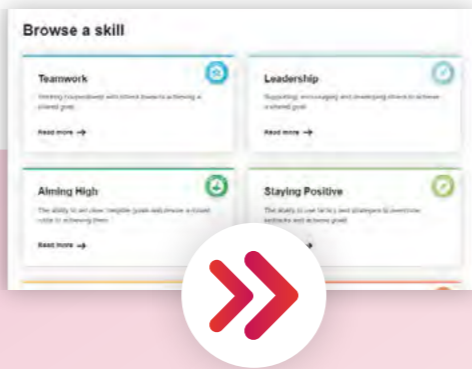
Browse a skill

Teamwork

Working cooperatively with others towards achieving a shared goal.

Read more →

Leadership

Supporting, encouraging and developing others to achieve a shared goal.

Read more →

Aiming High

The ability to set clear, tangible goals and devise a robust route to achieving them.

Read more →

Staying Positive

The ability to use tactics and strategies to overcome setbacks and achieve goals.

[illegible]